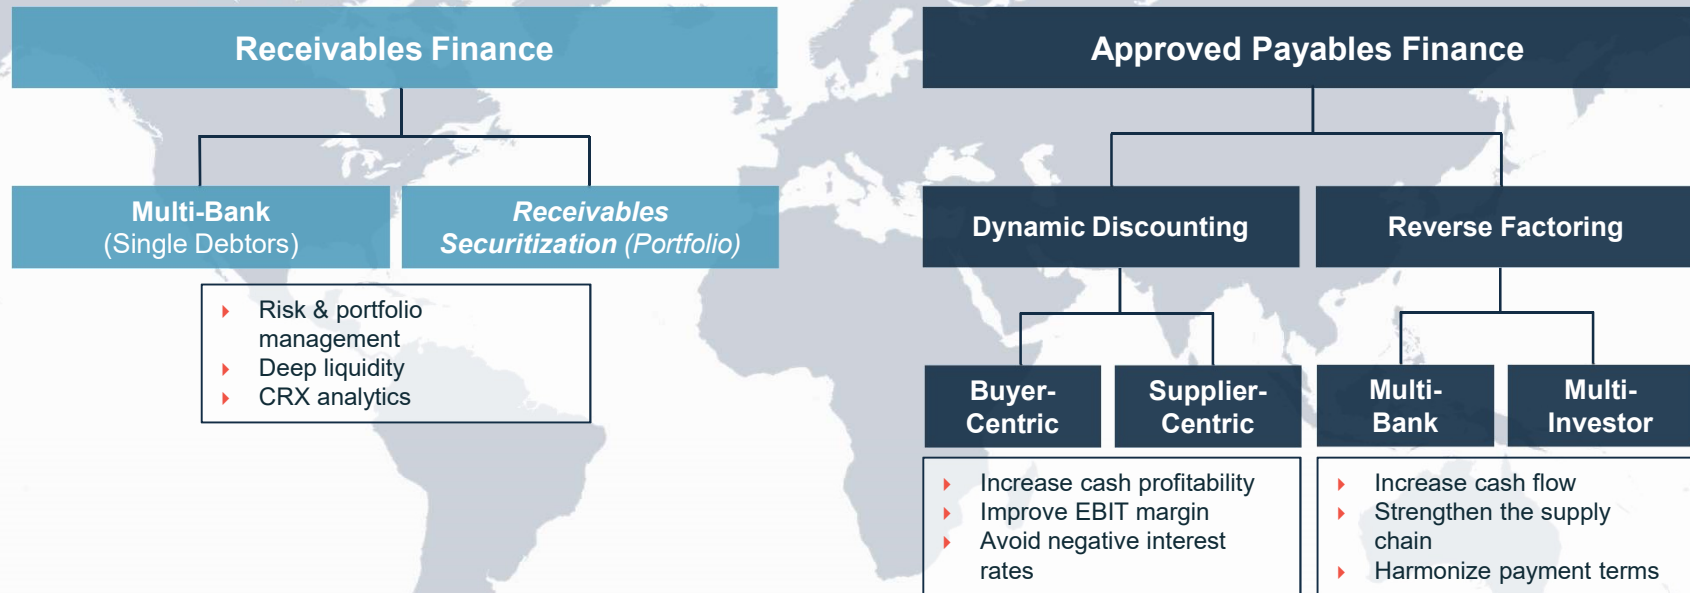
Receivables Finance

Multi-Bank
(Single Debtors)

*Receivables Securitization* (Portfolio)

- Risk & portfolio management
- Deep liquidity
- CRX analytics

Approved Payables Finance

Dynamic Discounting

Reverse Factoring

Buyer-Centric

Supplier-Centric

Multi-Bank

Multi-Investor

- Increase cash profitability
- Improve EBIT margin
- Avoid negative interest rates

- Increase cash flow
- Strengthen the supply chain
- Harmonize payment terms